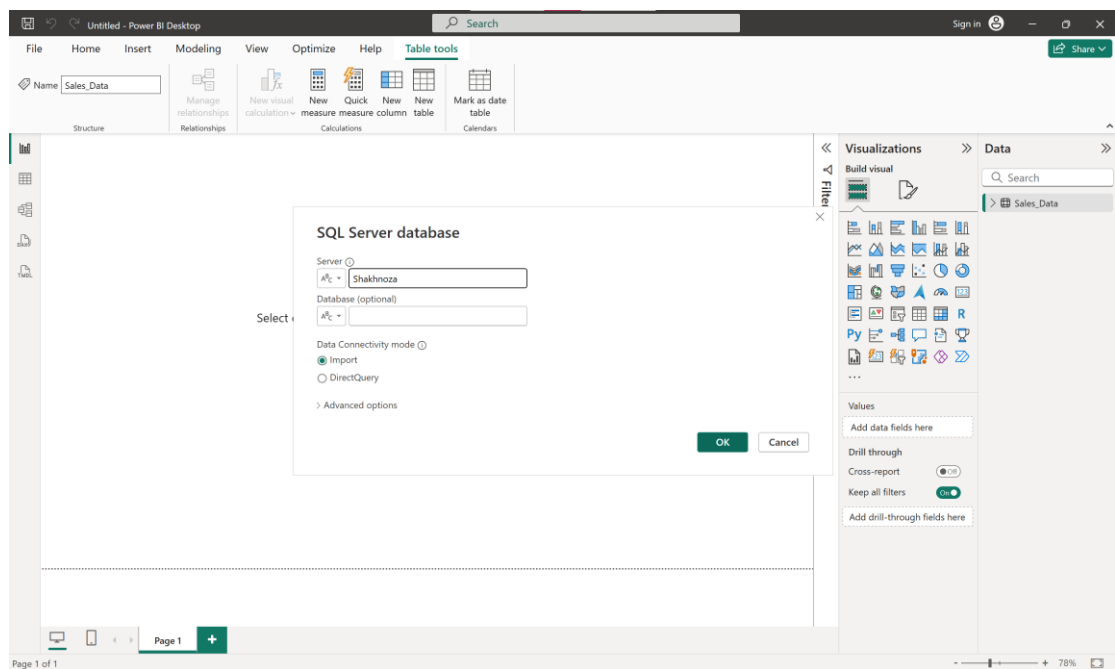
Untitled - Power BI Desktop
Search
Sign in
Share

File Home Insert Modeling View Optimize Help Table tools

Name Sales_Data
Structure
Manage relationships
Relationships
New visual calculation
New measure
Quick measure
New column
New table
Calculations
Mark as date table
Calendars

Filters

Visualizations
Build visual

Data
Search
Sales_Data

SQL Server database

Server
Shakhnoza
Database (optional)

Data Connectivity mode
Import
DirectQuery

Advanced options

OK Cancel

Select

Py R

Values
Add data fields here
Drill through
Cross-report
Off
Keep all filters
On
Add drill-through fields here

Page 1
Page 1 of 1
78%